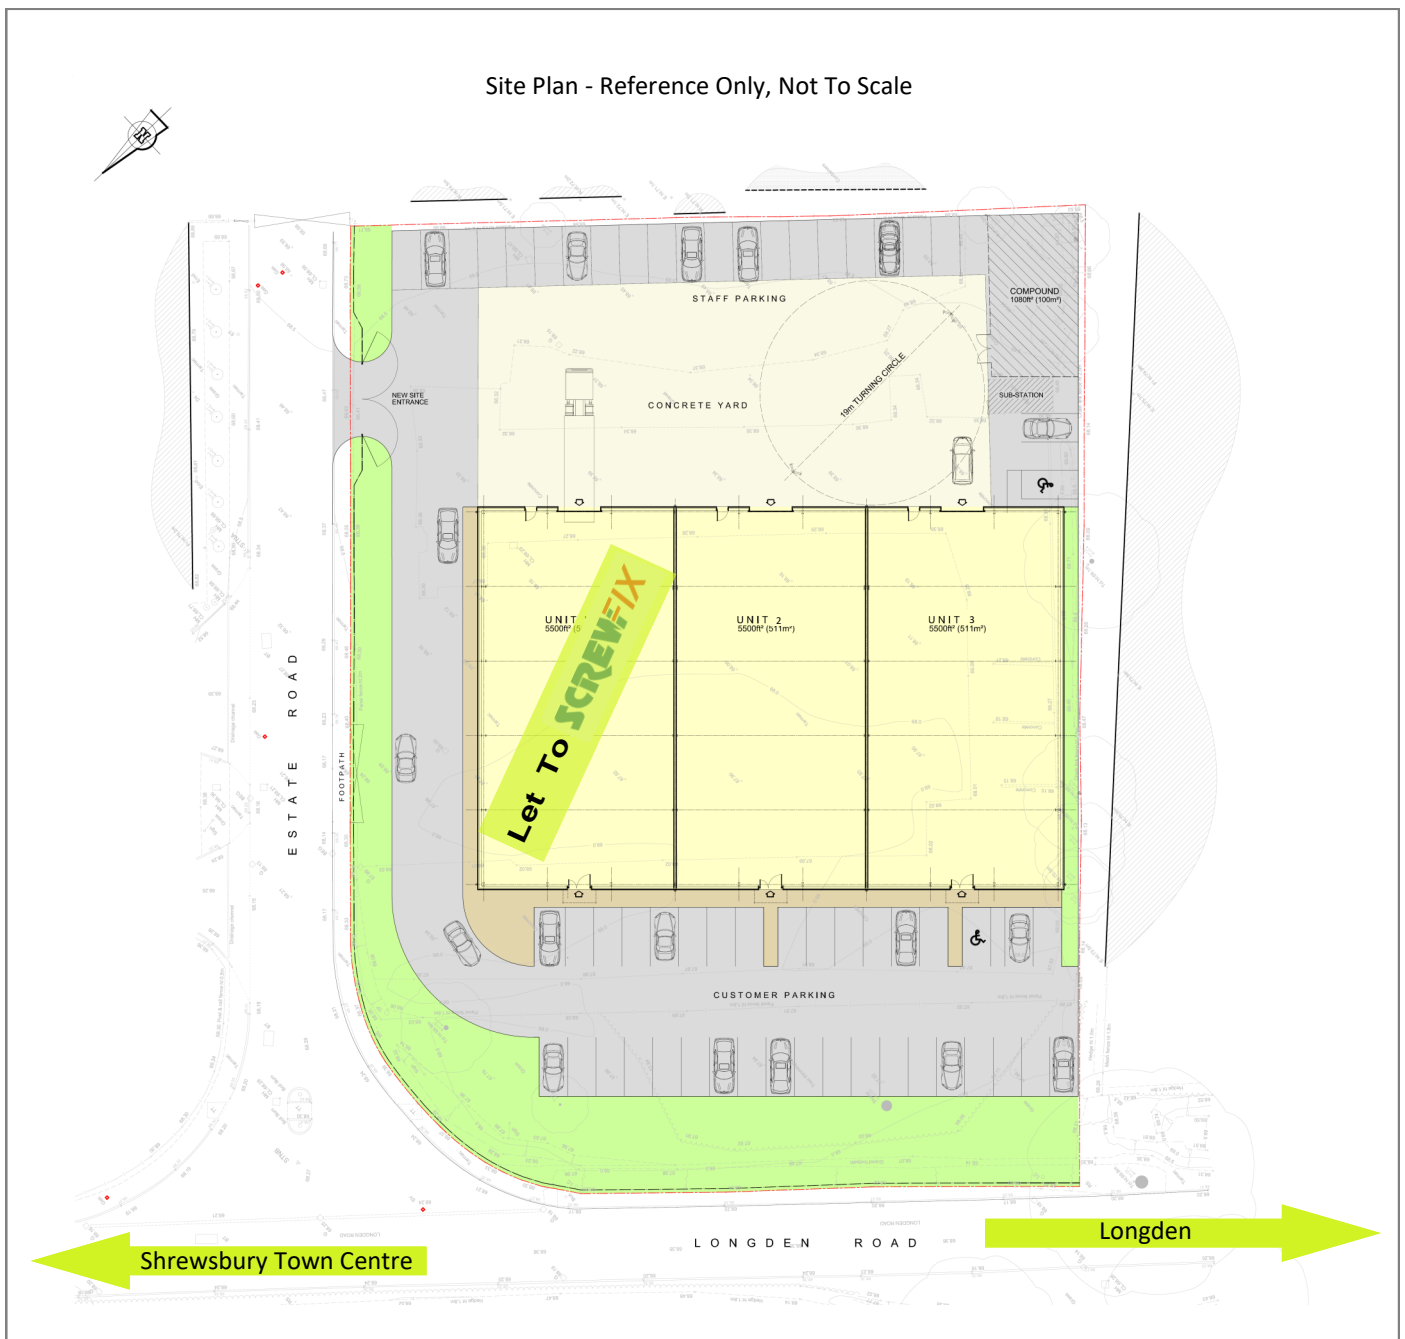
Site Plan - Reference Only, Not To Scale

N

STAFF PARKING

COMPOUND
1080ft² (100m²)

CONCRETE YARD

19m TURNING CIRCLE

SUB-STATION

NEW SITE ENTRANCE

UNIT 1
5500ft² (5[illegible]

Let To SCREWFIX

UNIT 2
5500ft² (511m²)

UNIT 3
5500ft² (511m²)

ESTATE ROAD

FOOTPATH

CUSTOMER PARKING

LONGDEN ROAD

Longden

Shrewsbury Town Centre